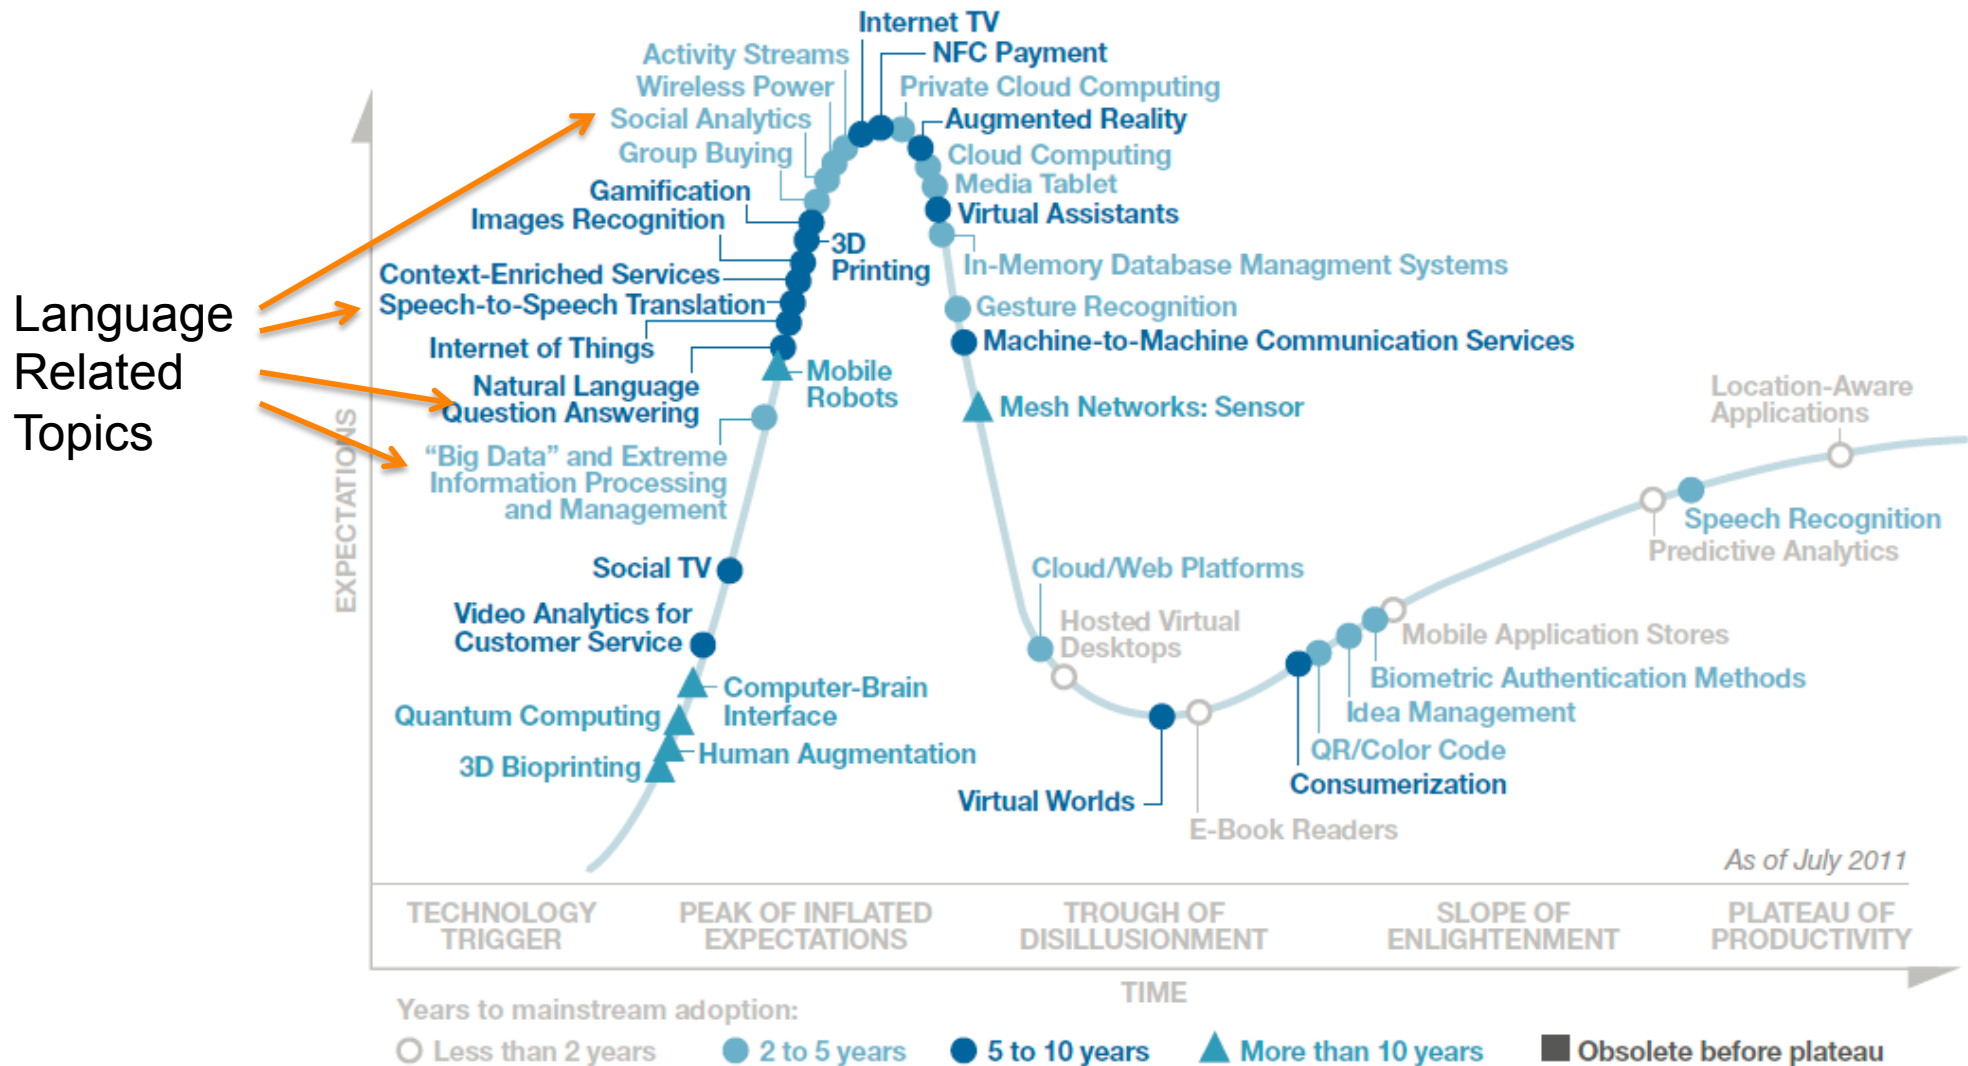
Language Related Topics

Internet TV
NFC Payment
Activity Streams
Wireless Power
Private Cloud Computing
Social Analytics
Augmented Reality
Group Buying
Cloud Computing
Media Tablet
Gamification
Virtual Assistants
Images Recognition
3D Printing
In-Memory Database Managment Systems
Context-Enriched Services
Speech-to-Speech Translation
Gesture Recognition
Internet of Things
Machine-to-Machine Communication Services
Natural Language Question Answering
Mobile Robots
Mesh Networks: Sensor
Location-Aware Applications
"Big Data" and Extreme Information Processing and Management
Speech Recognition
Predictive Analytics
Social TV
Cloud/Web Platforms
Video Analytics for Customer Service
Hosted Virtual Desktops
Mobile Application Stores
Biometric Authentication Methods
Computer-Brain Interface
Idea Management
Quantum Computing
Human Augmentation
QR/Color Code
3D Bioprinting
Consumerization
Virtual Worlds
E-Book Readers
As of July 2011

EXPECTATIONS

TECHNOLOGY TRIGGER
PEAK OF INFLATED EXPECTATIONS
TROUGH OF DISILLUSIONMENT
SLOPE OF ENLIGHTENMENT
PLATEAU OF PRODUCTIVITY

TIME

Years to mainstream adoption:
Less than 2 years
2 to 5 years
5 to 10 years
More than 10 years
Obsolete before plateau